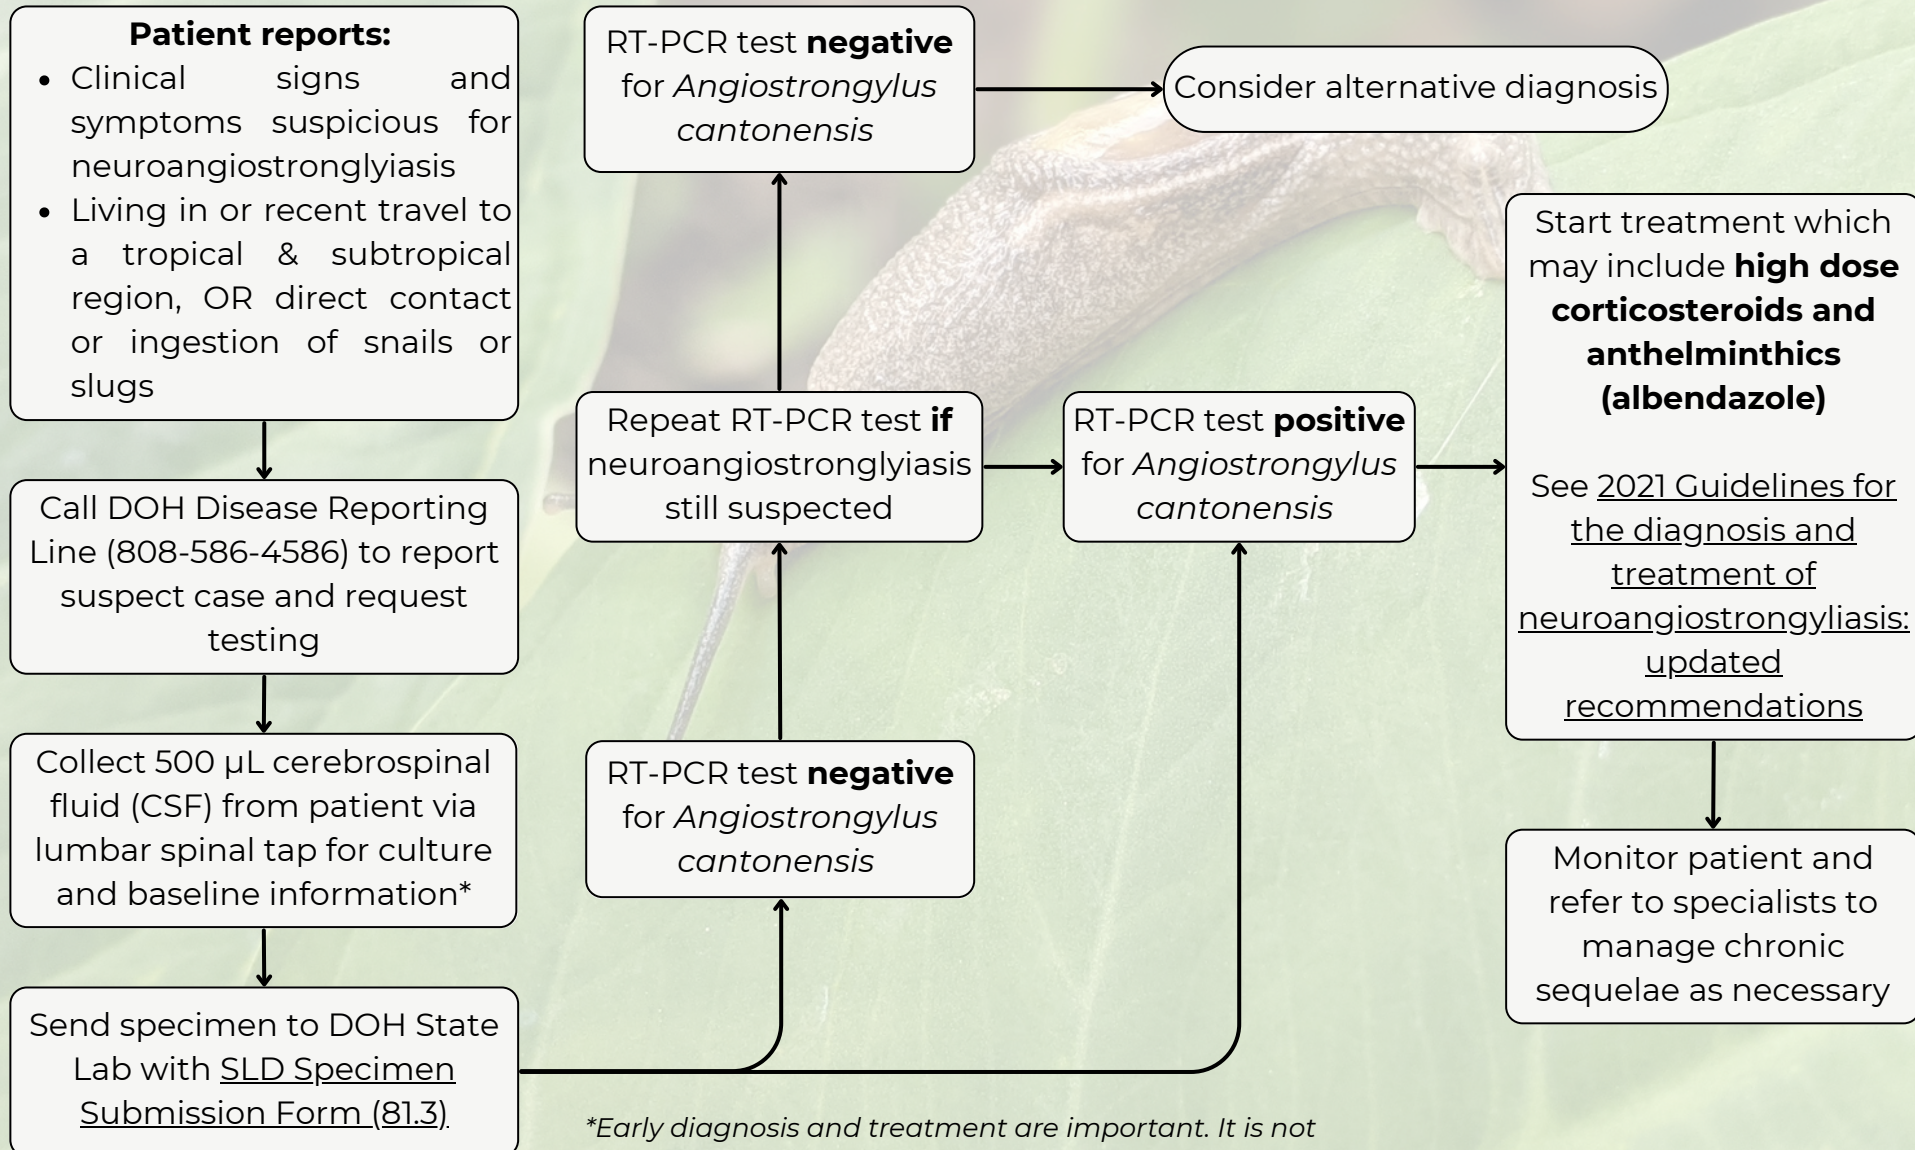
**Patient reports:**

- Clinical signs and symptoms suspicious for neuroangiostronglyiasis
- Living in or recent travel to a tropical & subtropical region, OR direct contact or ingestion of snails or slugs

Call DOH Disease Reporting Line (808-586-4586) to report suspect case and request testing

Collect 500 µL cerebrospinal fluid (CSF) from patient via lumbar spinal tap for culture and baseline information*

Send specimen to DOH State Lab with SLD Specimen Submission Form (81.3)

RT-PCR test **negative** for *Angiostrongylus cantonensis*

Consider alternative diagnosis

Repeat RT-PCR test **if** neuroangiostronglyiasis still suspected

RT-PCR test **negative** for *Angiostrongylus cantonensis*

RT-PCR test **positive** for *Angiostrongylus cantonensis*

Start treatment which may include **high dose corticosteroids and anthelminthics (albendazole)**

See 2021 Guidelines for the diagnosis and treatment of neuroangiostrongyliasis: updated recommendations

Monitor patient and refer to specialists to manage chronic sequelae as necessary

*Early diagnosis and treatment are important. It is not